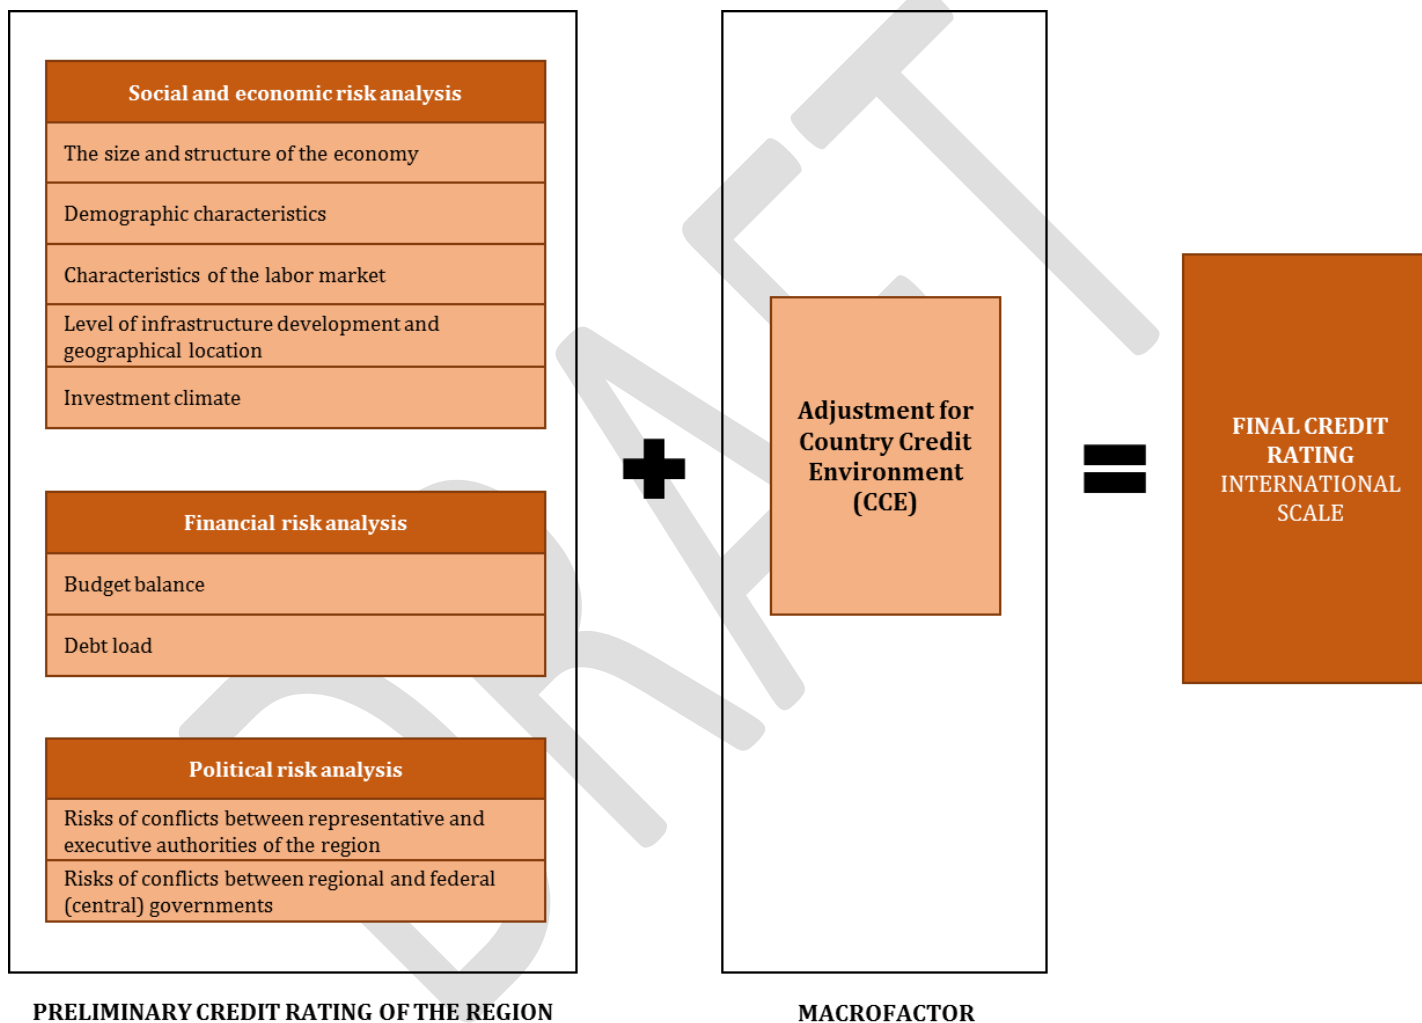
Social and economic risk analysis

The size and structure of the economy

Demographic characteristics

Characteristics of the labor market

Level of infrastructure development and geographical location

Investment climate

Financial risk analysis

Budget balance

Debt load

Political risk analysis

Risks of conflicts between representative and executive authorities of the region

Risks of conflicts between regional and federal (central) governments

Adjustment for Country Credit Environment (CCE)

FINAL CREDIT RATING INTERNATIONAL SCALE

DRAFT

PRELIMINARY CREDIT RATING OF THE REGION

MACROFACTOR